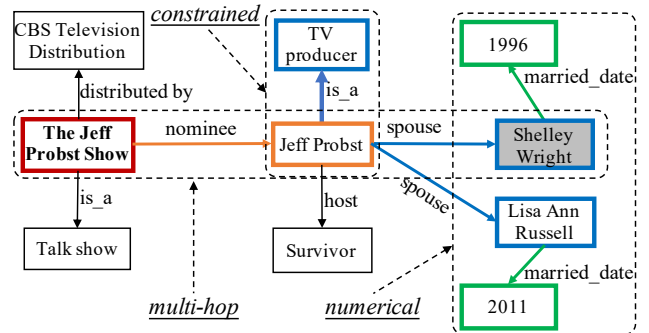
CBS Television Distribution

constrained

TV producer

1996

distributed by

is_a

married_date

The Jeff Probst Show

nominee

Jeff Probst

spouse

Shelley Wright

spouse

is_a

host

Lisa Ann Russell

Talk show

Survivor

married_date

multi-hop

numerical

2011